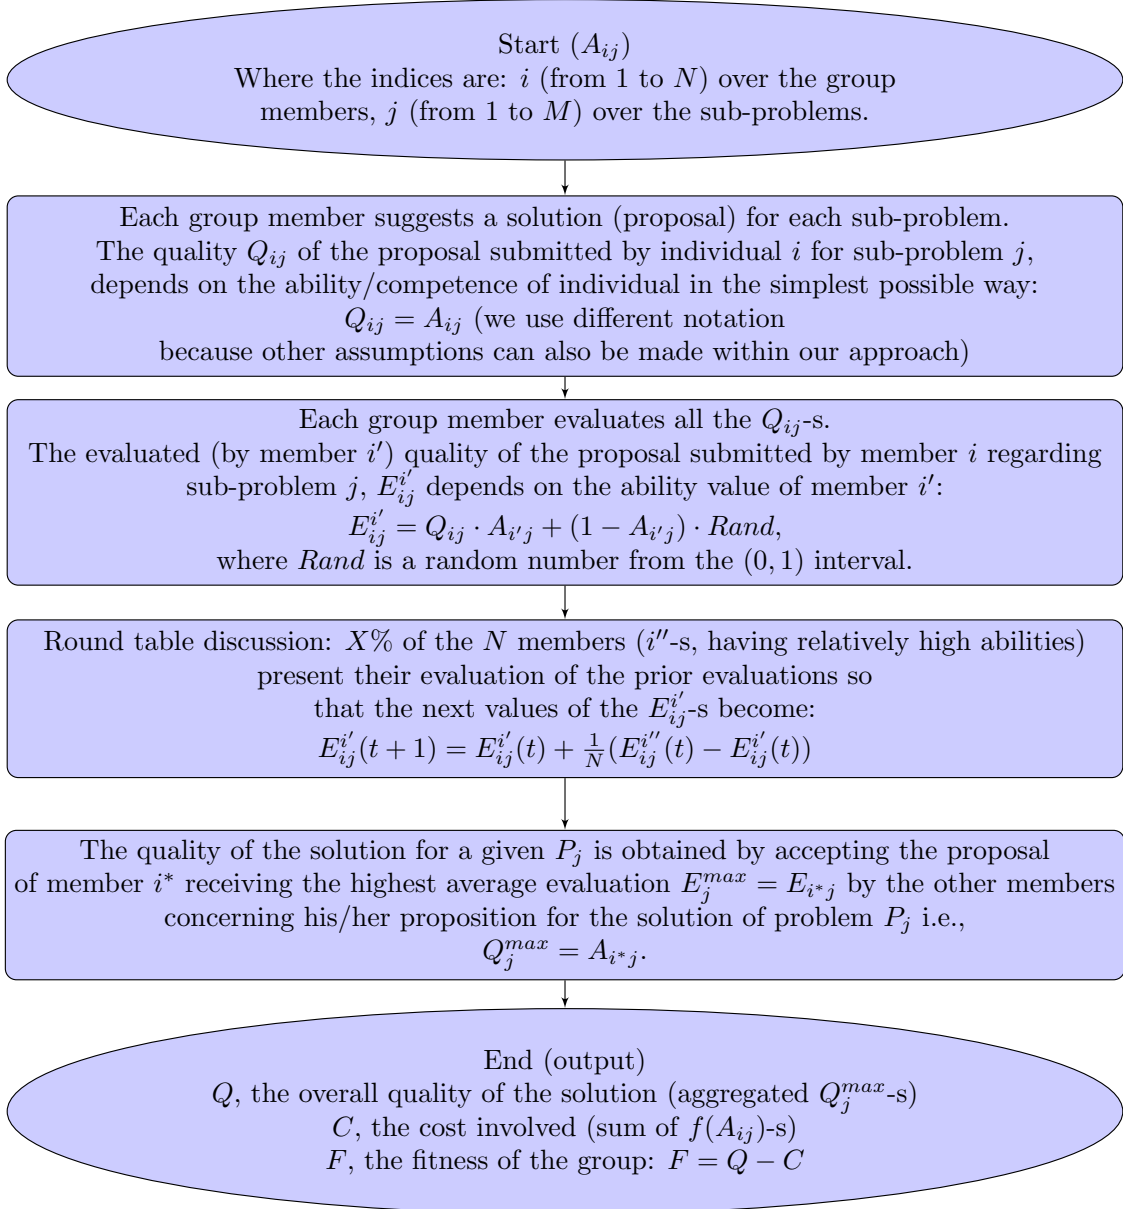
Start ($A_{ij}$)
Where the indices are: $i$ (from 1 to $N$) over the group members, $j$ (from 1 to $M$) over the sub-problems.

Each group member suggests a solution (proposal) for each sub-problem.
The quality $Q_{ij}$ of the proposal submitted by individual $i$ for sub-problem $j$, depends on the ability/competence of individual in the simplest possible way:
$Q_{ij} = A_{ij}$ (we use different notation
because other assumptions can also be made within our approach)

Each group member evaluates all the $Q_{ij}$-s.
The evaluated (by member $i'$) quality of the proposal submitted by member $i$ regarding sub-problem $j$, $E_{ij}^{i'}$ depends on the ability value of member $i'$:
$E_{ij}^{i'} = Q_{ij} \cdot A_{i'j} + (1 - A_{i'j}) \cdot Rand$,
where $Rand$ is a random number from the $(0, 1)$ interval.

Round table discussion: $X\%$ of the $N$ members ($i''$-s, having relatively high abilities) present their evaluation of the prior evaluations so that the next values of the $E_{ij}^{i'}$-s become:
$E_{ij}^{i'}(t+1) = E_{ij}^{i'}(t) + \frac{1}{N}(E_{ij}^{i''}(t) - E_{ij}^{i'}(t))$

The quality of the solution for a given $P_j$ is obtained by accepting the proposal of member $i^*$ receiving the highest average evaluation $E_j^{max} = E_{i^*j}$ by the other members concerning his/her proposition for the solution of problem $P_j$ i.e.,
$Q_j^{max} = A_{i^*j}$.

End (output)
$Q$, the overall quality of the solution (aggregated $Q_j^{max}$-s)
$C$, the cost involved (sum of $f(A_{ij})$-s)
$F$, the fitness of the group: $F = Q - C$